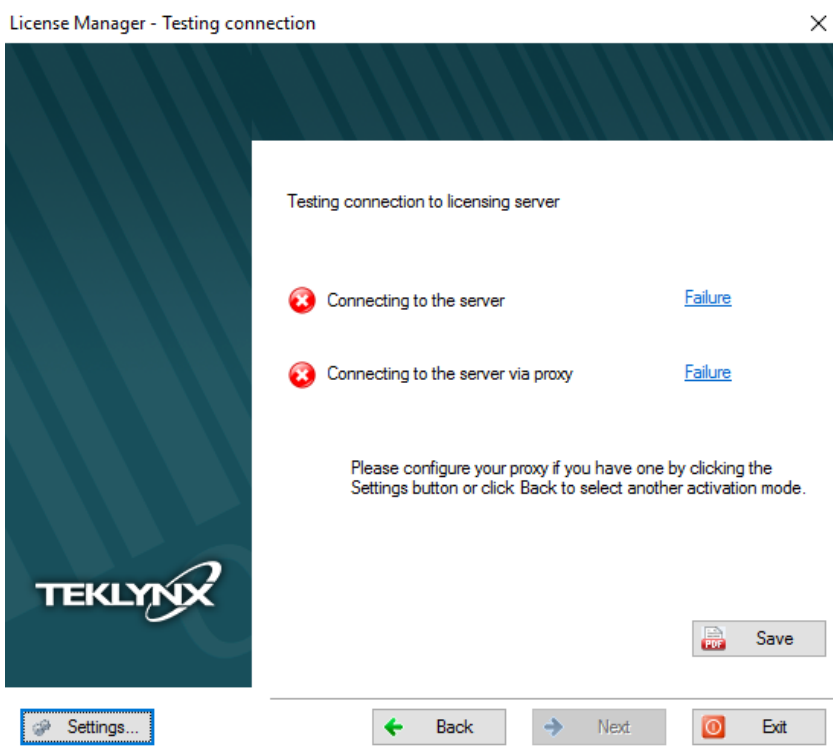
License Manager - Testing connection

TEKLYNX

Testing connection to licensing server

Connecting to the server Failure

Connecting to the server via proxy Failure

Please configure your proxy if you have one by clicking the Settings button or click Back to select another activation mode.

PDF Save

Settings...

Back

Next

Exit